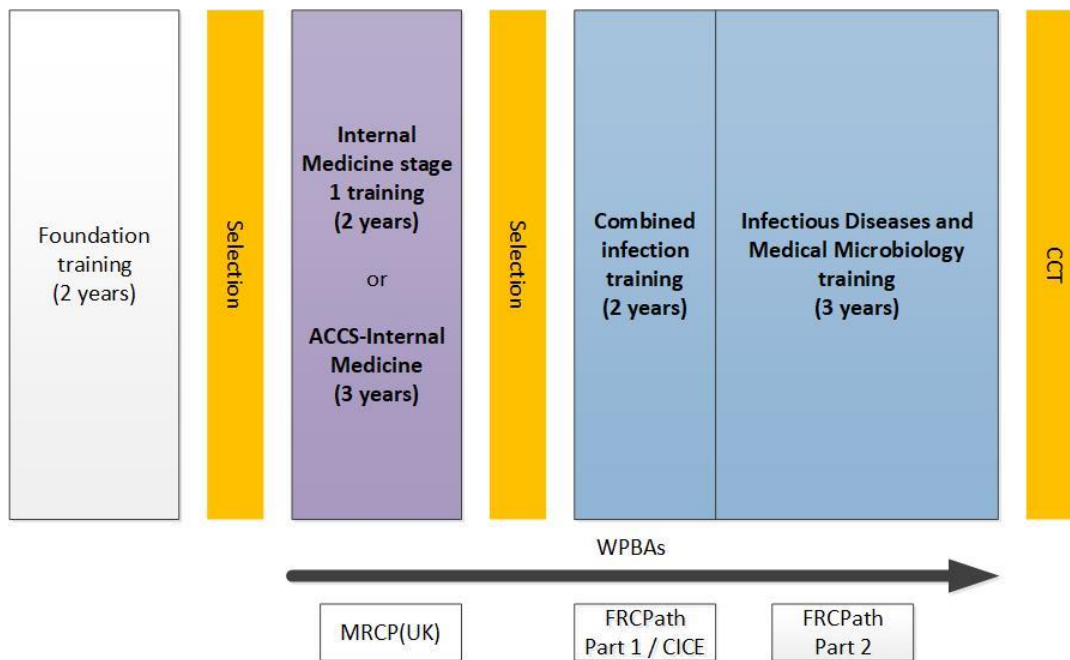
Foundation training (2 years)

Selection

Internal Medicine stage 1 training (2 years)

or

ACCS-Internal Medicine (3 years)

Selection

Combined infection training (2 years)

Infectious Diseases and Medical Microbiology training (3 years)

CCT

WPBAs

MRCP(UK)

FRCPath Part 1 / CICE

FRCPath Part 2